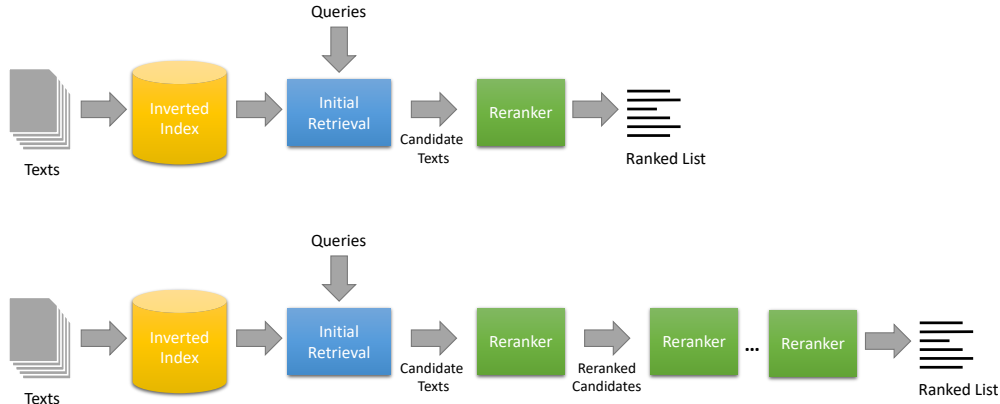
Queries

Texts

Inverted Index

Initial Retrieval

Candidate Texts

Reranker

Ranked List

Queries

Texts

Inverted Index

Initial Retrieval

Candidate Texts

Reranker

Reranked Candidates

Reranker

...

Reranker

Ranked List